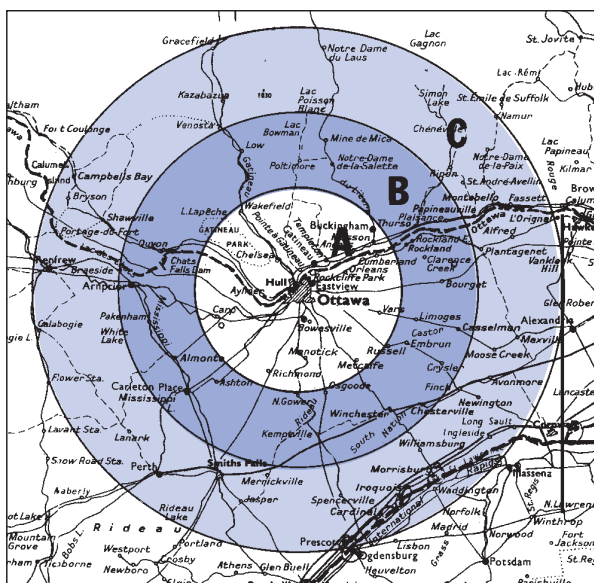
Gracefield
Notre Dame du Laus
Lac Gagnon
St. Jovite
Lac Rémi
Hub
Kazabazua
Lac Poisson Blanc
Simon Lake
St. Emile de Suffolk
Namur
Fort Coulonge
Vinosta
Lac Bowman
Mine de Mica
Chénéville
Lac Papineau
Kilmar
Calumet
Campbells Bay
Low
Poltimore
Notre-Dame de-la-Salette
C
Ripon
Montebello
St. André Avellin
Rouge
Bryson
Shawville
L. Lapêche
Wakefield
B
Buckingham
Masson
Thurso
Plaisance
Papineauville
Fassett
L'Orignal
Hawke
Portage-du-Fort
Quyon
GATINEAU PARK
Chelsea
Templeton
Gatineau
Pointe Gatineau
A
Angers
Cumberland
Rockland
Alfred
Plantagenet
Vankleek Hill
Renfrew
Braeside
Chats Falls Dam
Aylmer
Hull
Rockcliffe Park
Eastview
Orleans
Clarence Creek
Bourget
Arnprior
Ottawa
Vars
Limoges
Glen Robert
Calabogie
Pakenham
White Lake
Carp
Bowesville
Castor
Embrun
Casselman
Alexandria
Almonte
Manotick
Russell
Moose Creek
Maxville
Flower Sta.
Ashton
Richmond
Metcalfe
Crysler
Carleton Place
Mississippi L.
Osgoode
Finch
Avonmore
Lancaster
N. Gower
Winchester
Chesterville
Newington
Lavant Sta.
Lanark
Kemptville
Rideau
South Nation
Long Sault
Ingleside
Williamsburg
Snow Road Sta.
Perth
Smiths Falls
Morrisburg
Massena
Merrickville
Iroquois
Waddington
Aaberly
Rideau Lake
Jasper
Spencerville
Cardinal
Rapids
Norfolk
St. Regis
N. Lawrence
Winthrop
Fort
Jackson
Bobs L.
Mountain Grove
Westport
Portland
Prescott
Ogdensburg
Lisbon
International
Madrid
Grass
Norwood
Potsdam
Athens
Glen Buell
Heuvelton
Crosby
Newboro
Tichborne
Rideau
Lake